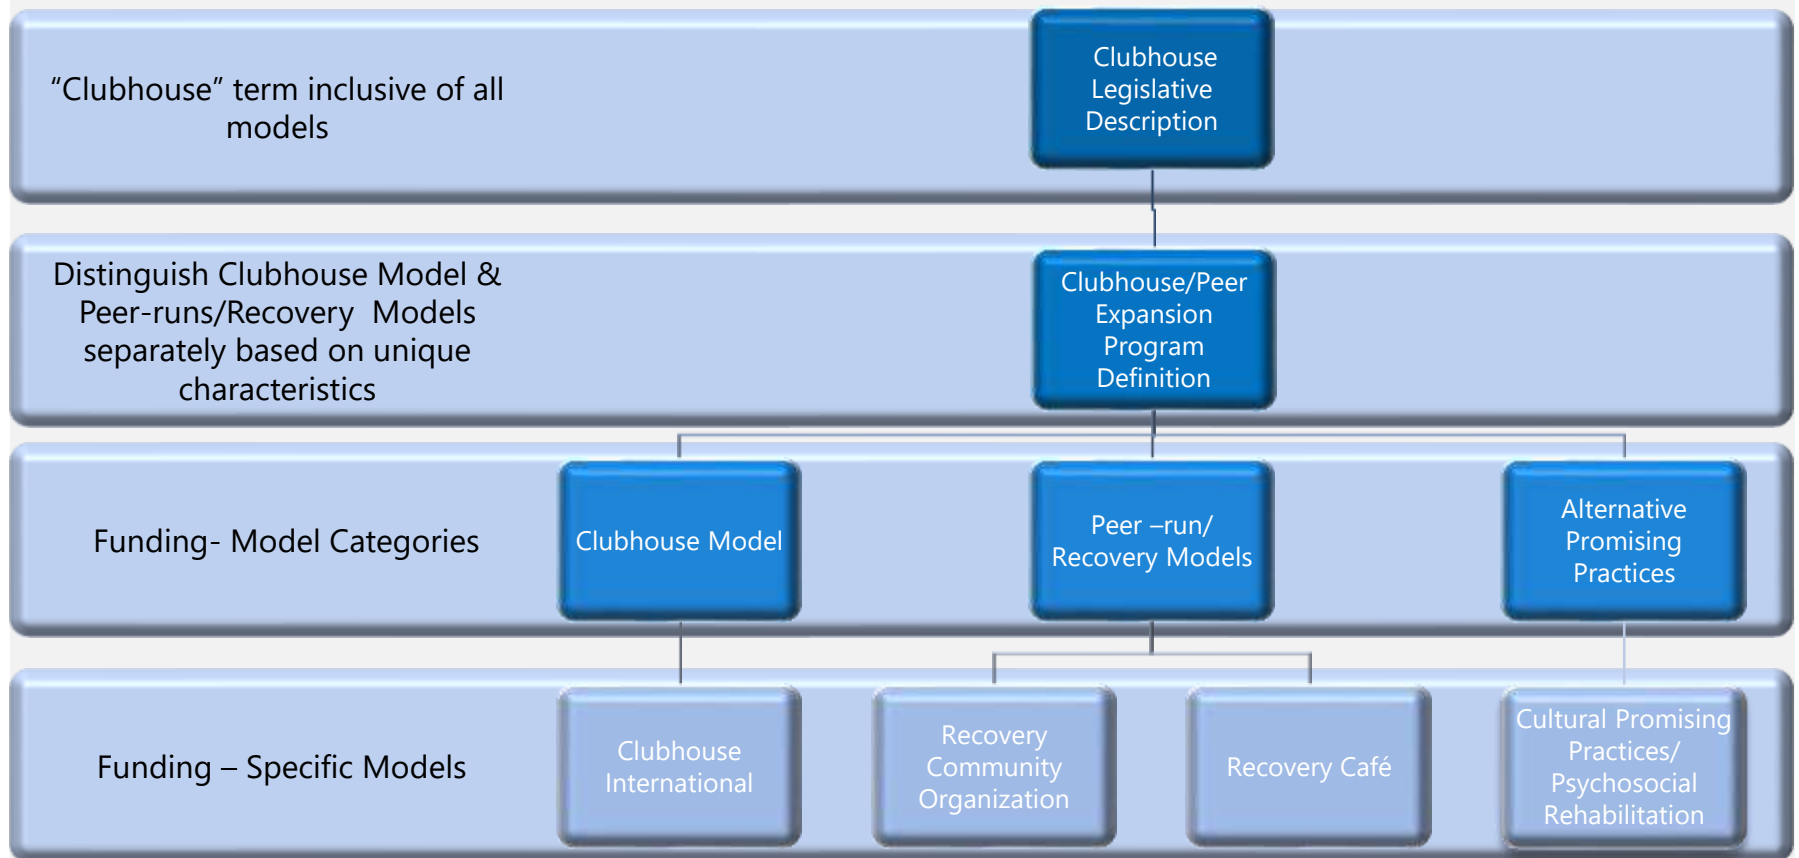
“Clubhouse” term inclusive of all models

Clubhouse Legislative Description

Distinguish Clubhouse Model & Peer-runs/Recovery Models separately based on unique characteristics

Clubhouse/Peer Expansion Program Definition

Funding- Model Categories

Clubhouse Model

Peer –run/ Recovery Models

Alternative Promising Practices

Funding – Specific Models

Clubhouse International

Recovery Community Organization

Recovery Café

Cultural Promising Practices/ Psychosocial Rehabilitation